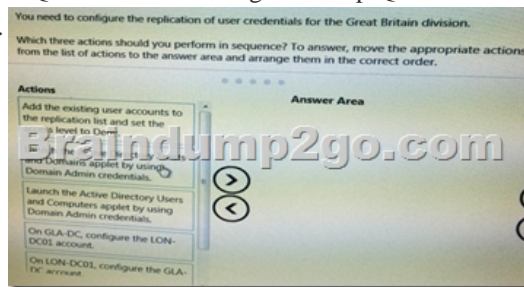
You need to configure the replication of user credentials for the Great Britain division.

Which three actions should you perform in sequence? To answer, move the appropriate actions from the list of actions to the answer area and arrange them in the correct order.

Actions

Answer Area

Add the existing user accounts to the replication list and set the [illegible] level to Deny.

Braindump2go.com

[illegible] and Domains applet by using Domain Admin credentials.

Launch the Active Directory Users and Computers applet by using Domain Admin credentials.

On GLA-DC, configure the LON-DC01 account.

On LON-DC01, configure the GLA-DC account.